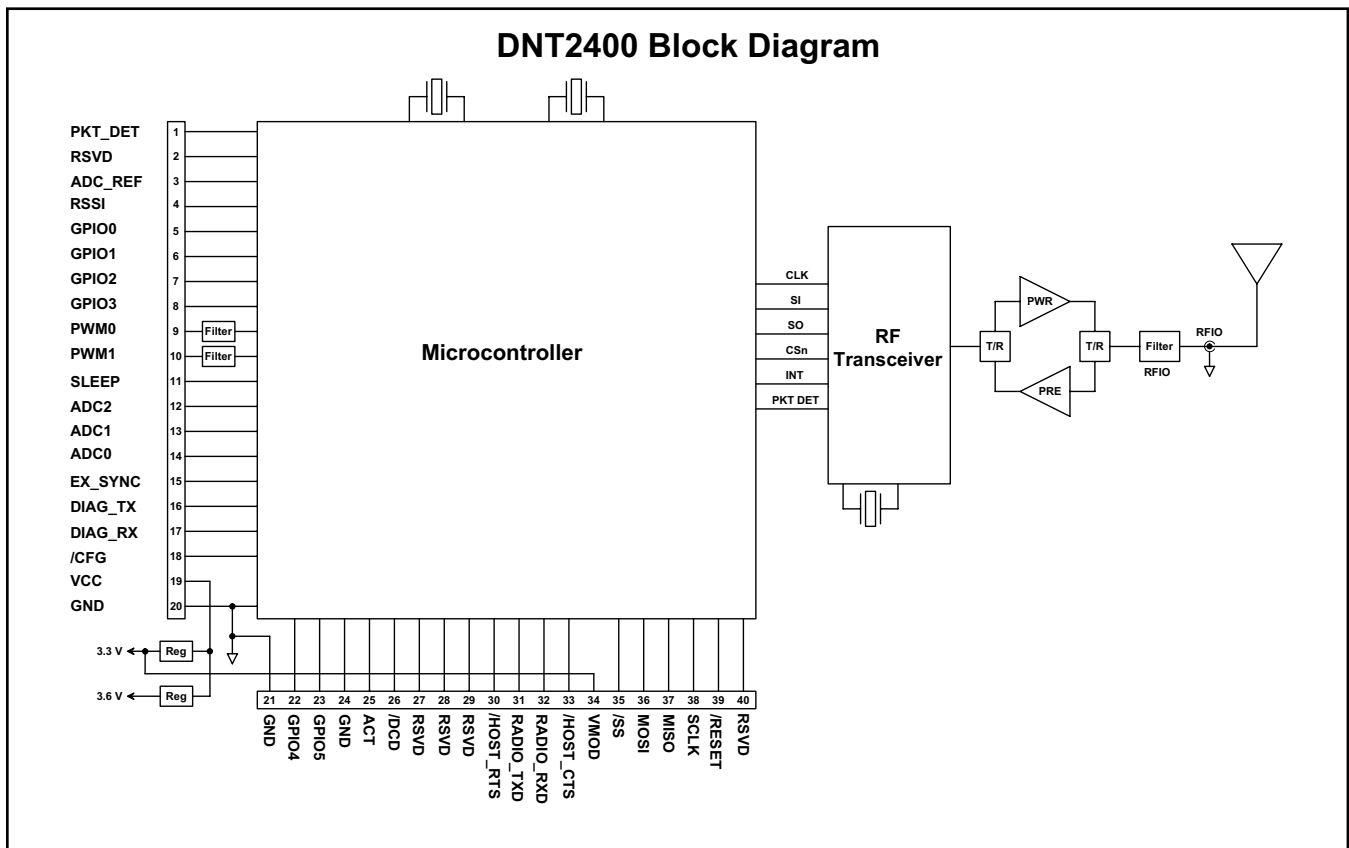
DNT2400 Block Diagram

PKT_DET 1
RSVD 2
ADC_REF 3
RSSI 4
GPIO0 5
GPIO1 6
GPIO2 7
GPIO3 8
PWM0 9 Filter
PWM1 10 Filter
SLEEP 11
ADC2 12
ADC1 13
ADC0 14
EX_SYNC 15
DIAG_TX 16
DIAG_RX 17
/CFG 18
VCC 19
GND 20

3.3 V Reg
3.6 V Reg

Microcontroller

CLK
SI
SO
CSn
INT
PKT DET

RF Transceiver

T/R
PWR
PRE
T/R
Filter
RFIO
RFIO

21 GND
22 GPIO4
23 GPIO5
24 GND
25 ACT
26 /DCD
27 RSVD
28 RSVD
29 RSVD
30 /HOST_RTS
31 RADIO_TXD
32 RADIO_RXD
33 /HOST_CTS
34 VMOD
35 /SS
36 MOSI
37 MISO
38 SCLK
39 /RESET
40 RSVD